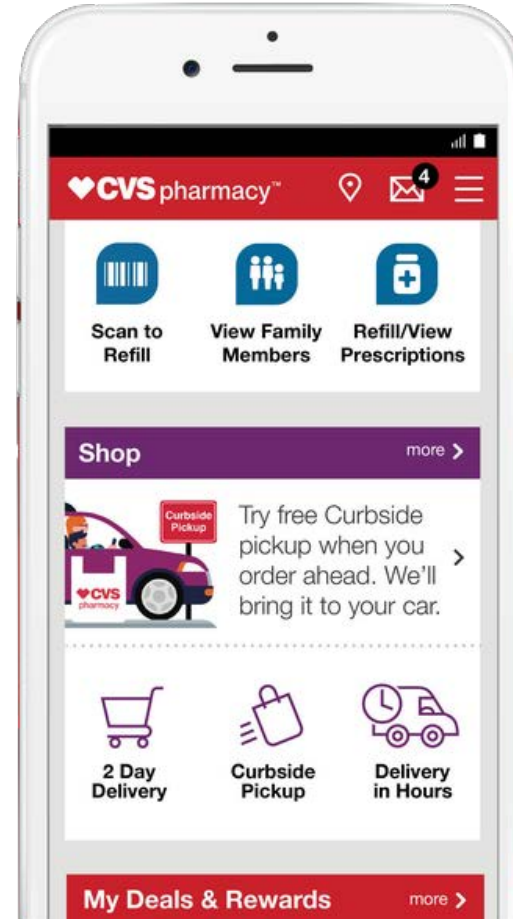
♥CVS pharmacy™

4

Scan to Refill

View Family Members

Refill/View Prescriptions

Shop

more >

Curbside Pickup

♥CVS pharmacy

Try free Curbside pickup when you order ahead. We'll bring it to your car.

2 Day Delivery

Curbside Pickup

Delivery in Hours

My Deals & Rewards

more >